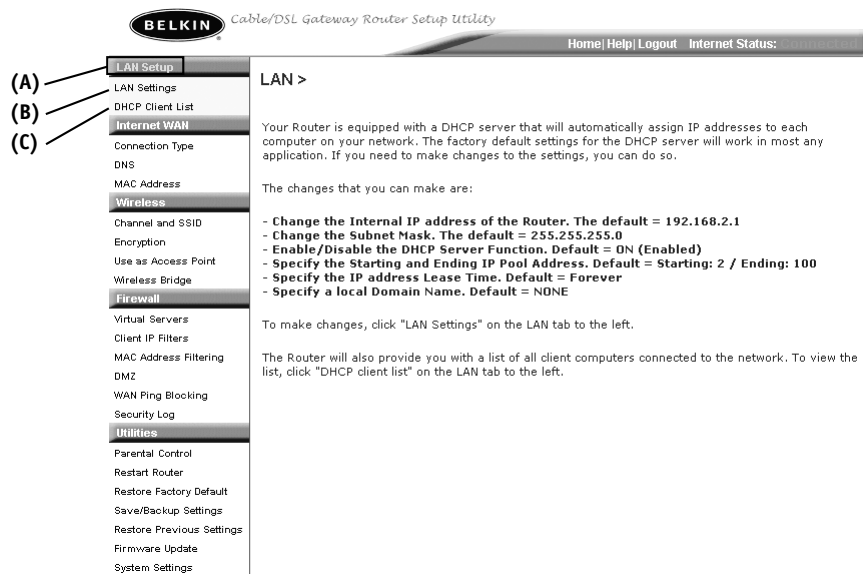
BELKIN Cable/DSL Gateway Router Setup Utility

Home | Help | Logout Internet Status: Connected

(A) LAN Setup
(B) LAN Settings
(C) DHCP Client List

Internet WAN
Connection Type
DNS
MAC Address

Wireless
Channel and SSID
Encryption
Use as Access Point
Wireless Bridge

Firewall
Virtual Servers
Client IP Filters
MAC Address Filtering
DMZ
WAN Ping Blocking
Security Log

Utilities
Parental Control
Restart Router
Restore Factory Default
Save/Backup Settings
Restore Previous Settings
Firmware Update
System Settings

LAN >

Your Router is equipped with a DHCP server that will automatically assign IP addresses to each computer on your network. The factory default settings for the DHCP server will work in most any application. If you need to make changes to the settings, you can do so.

The changes that you can make are:

- Change the Internal IP address of the Router. The default = 192.168.2.1
- Change the Subnet Mask. The default = 255.255.255.0
- Enable/Disable the DHCP Server Function. Default = ON (Enabled)
- Specify the Starting and Ending IP Pool Address. Default = Starting: 2 / Ending: 100
- Specify the IP address Lease Time. Default = Forever
- Specify a local Domain Name. Default = NONE

To make changes, click "LAN Settings" on the LAN tab to the left.

The Router will also provide you with a list of all client computers connected to the network. To view the list, click "DHCP client list" on the LAN tab to the left.